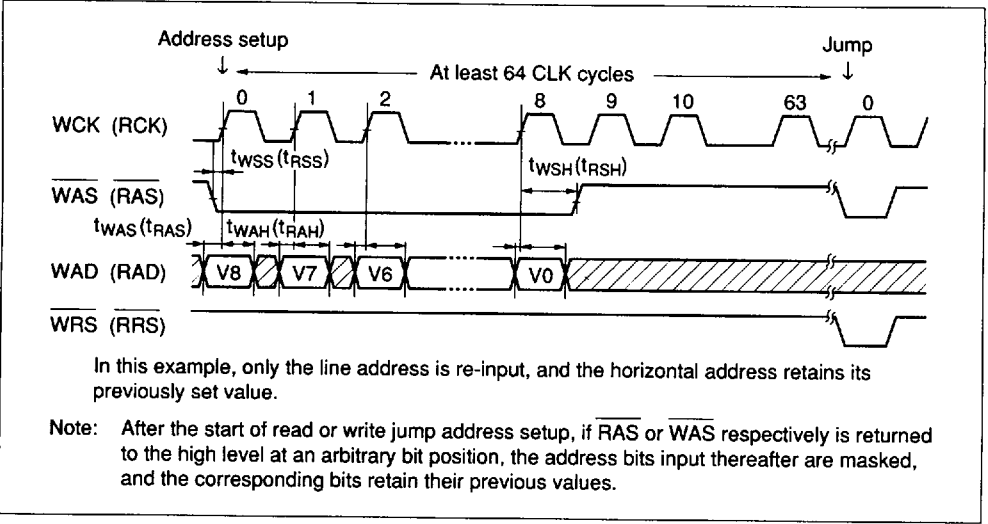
Address setup

At least 64 CLK cycles

Jump

0 1 2 8 9 10 63 0

WCK (RCK)

$t_{WSS}$ ($t_{RSS}$)

$t_{WSH}$ ($t_{RSH}$)

$\overline{WAS}$ ($\overline{RAS}$)

$t_{WAS}$ ($t_{RAS}$)

$t_{WAH}$ ($t_{RAH}$)

WAD (RAD)

V8 V7 V6 V0

$\overline{WRS}$ ($\overline{RRS}$)

In this example, only the line address is re-input, and the horizontal address retains its previously set value.

Note: After the start of read or write jump address setup, if $\overline{RAS}$ or $\overline{WAS}$ respectively is returned to the high level at an arbitrary bit position, the address bits input thereafter are masked, and the corresponding bits retain their previous values.